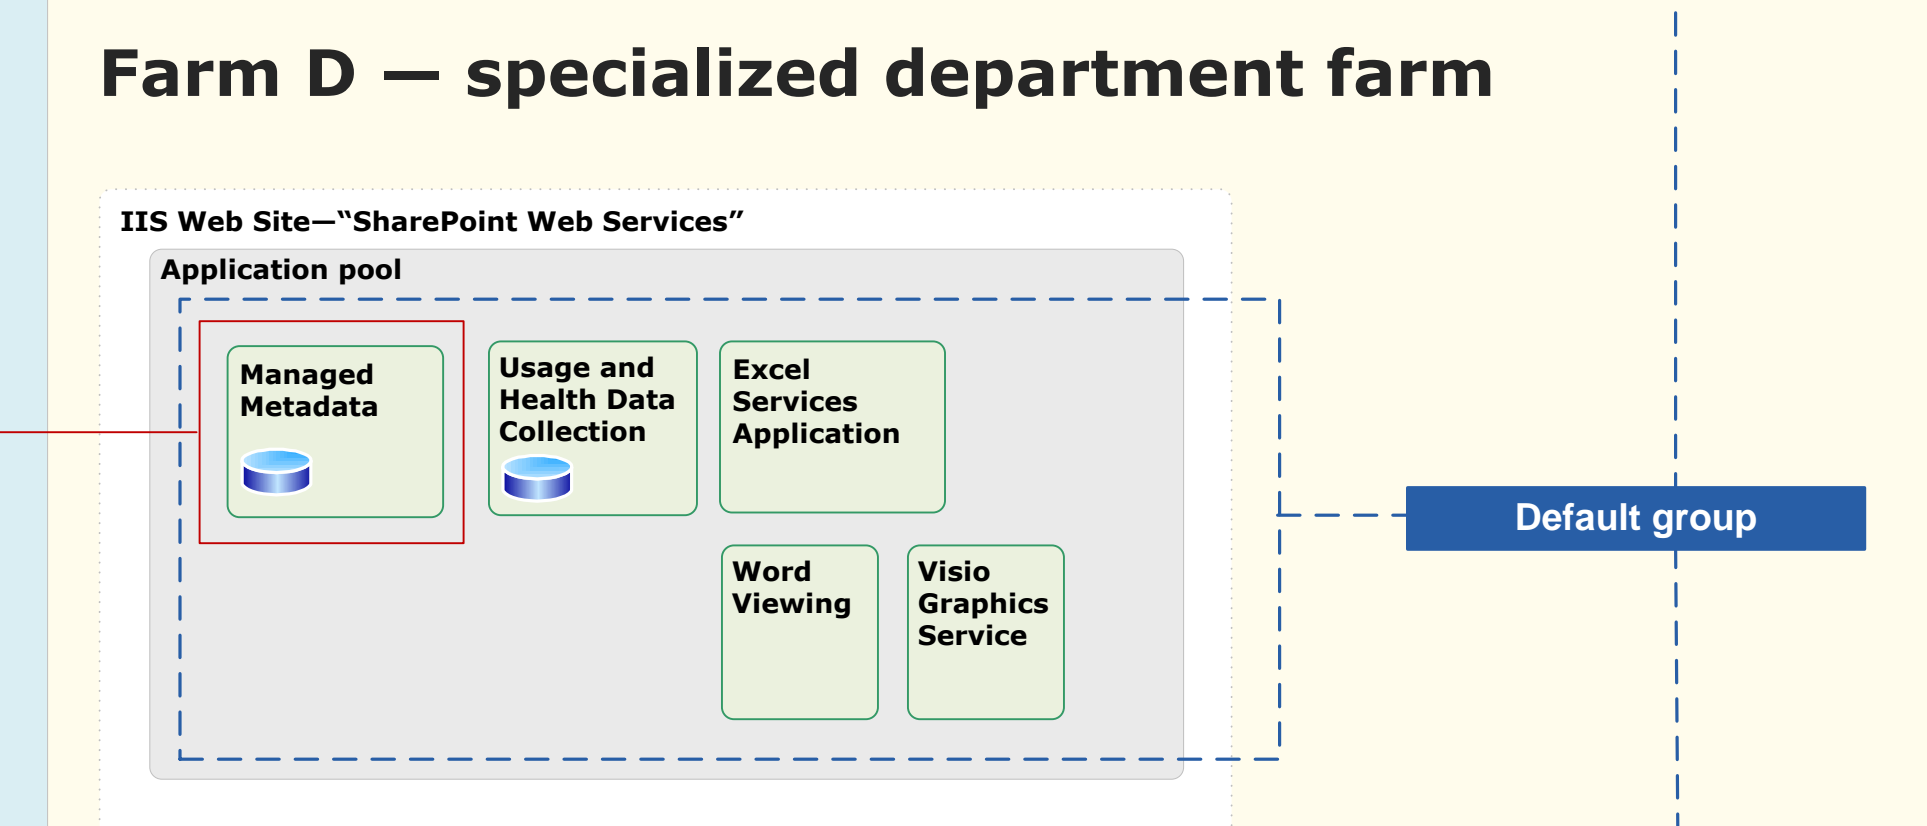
Farm D — specialized department farm

IIS Web Site—“SharePoint Web Services”

Application pool

Managed Metadata

Usage and Health Data Collection

Excel Services Application

Word Viewing

Visio Graphics Service

Default group